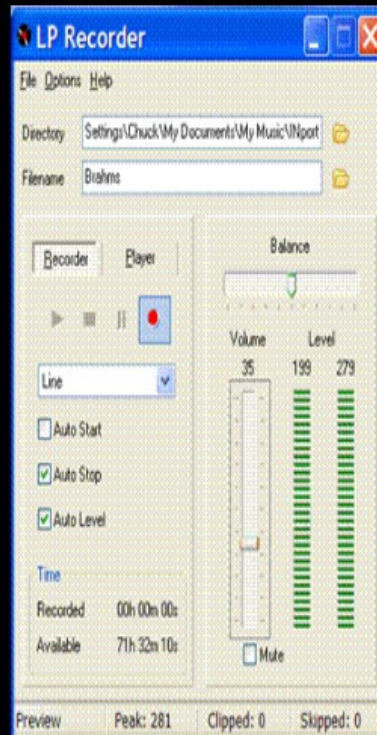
LP Recorder

File Options Help

Directory Settings\Chuck\My Documents\My Music\INport

Filename Brahms

Recorder Player

Line

Auto Start

Auto Stop

Auto Level

Time

Recorded 00h 00m 00s

Available 71h 32m 10s

Balance

Volume Level

35 199 279

Mute

Preview Peak: 281 Clipped: 0 Skipped: 0